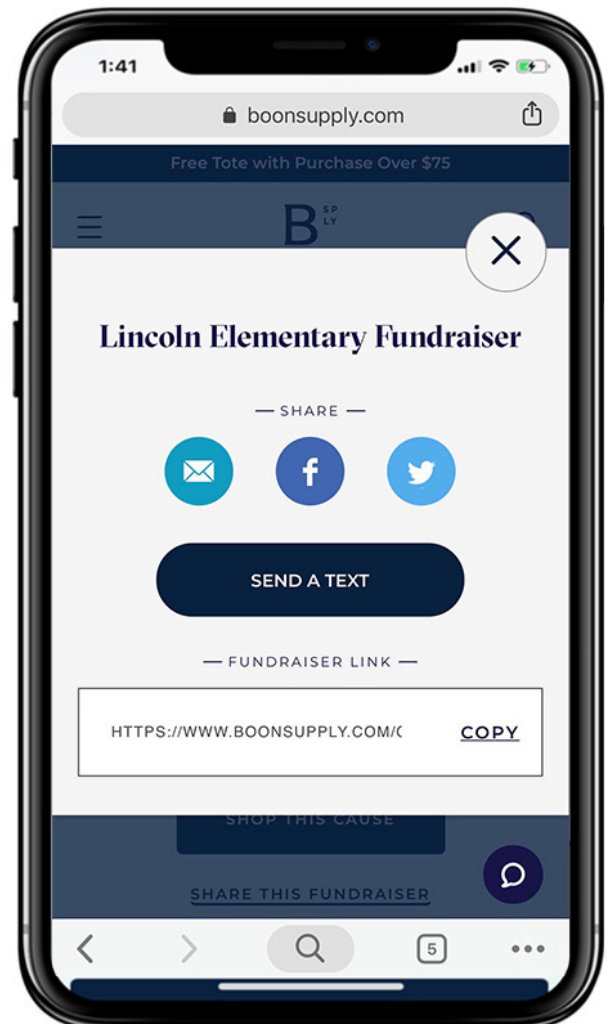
1:41

boonsupply.com

Free Tote with Purchase Over $75

B SP LY

Lincoln Elementary Fundraiser

— SHARE —

SEND A TEXT

— FUNDRAISER LINK —

HTTPS://WWW.BOONSUPPLY.COM/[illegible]

COPY

SHOP THIS CAUSE

SHARE THIS FUNDRAISER

5